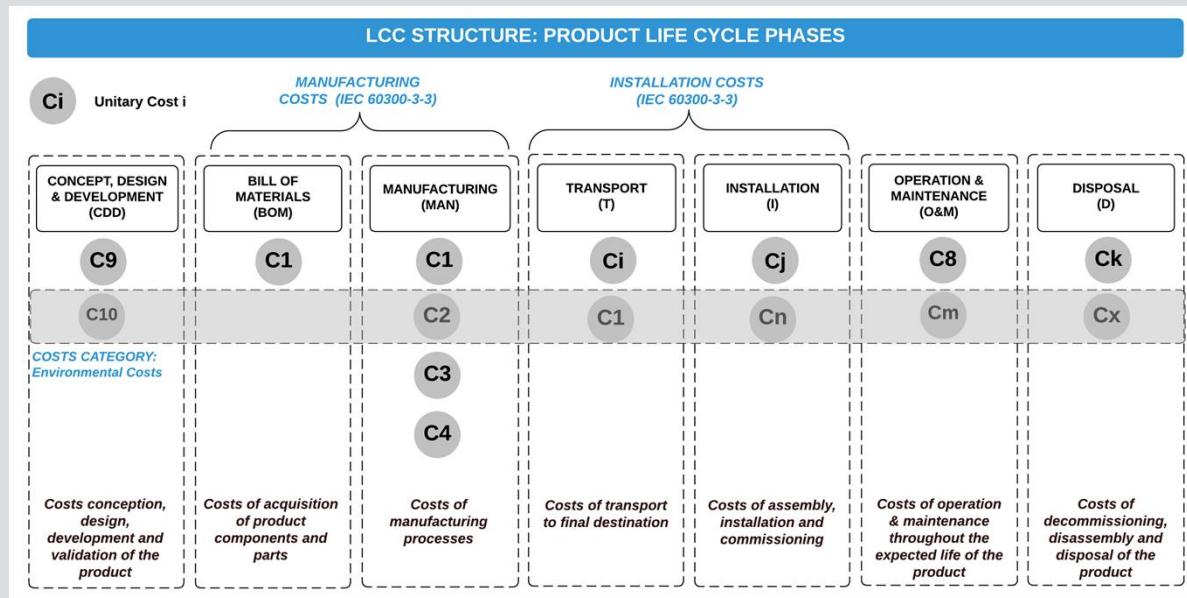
LCC STRUCTURE: PRODUCT LIFE CYCLE PHASES

Ci Unitary Cost i

MANUFACTURING COSTS (IEC 60300-3-3)

INSTALLATION COSTS (IEC 60300-3-3)

CONCEPT, DESIGN & DEVELOPMENT (CDD)

C9

C10

COSTS CATEGORY: Environmental Costs

Costs conception, design, development and validation of the product

BILL OF MATERIALS (BOM)

C1

Costs of acquisition of product components and parts

MANUFACTURING (MAN)

C1

C2

C3

C4

Costs of manufacturing processes

TRANSPORT (T)

Ci

C1

Costs of transport to final destination

INSTALLATION (I)

Cj

Cn

Costs of assembly, installation and commissioning

OPERATION & MAINTENANCE (O&M)

C8

Cm

Costs of operation & maintenance throughout the expected life of the product

DISPOSAL (D)

Ck

Cx

Costs of decommissioning, disassembly and disposal of the product